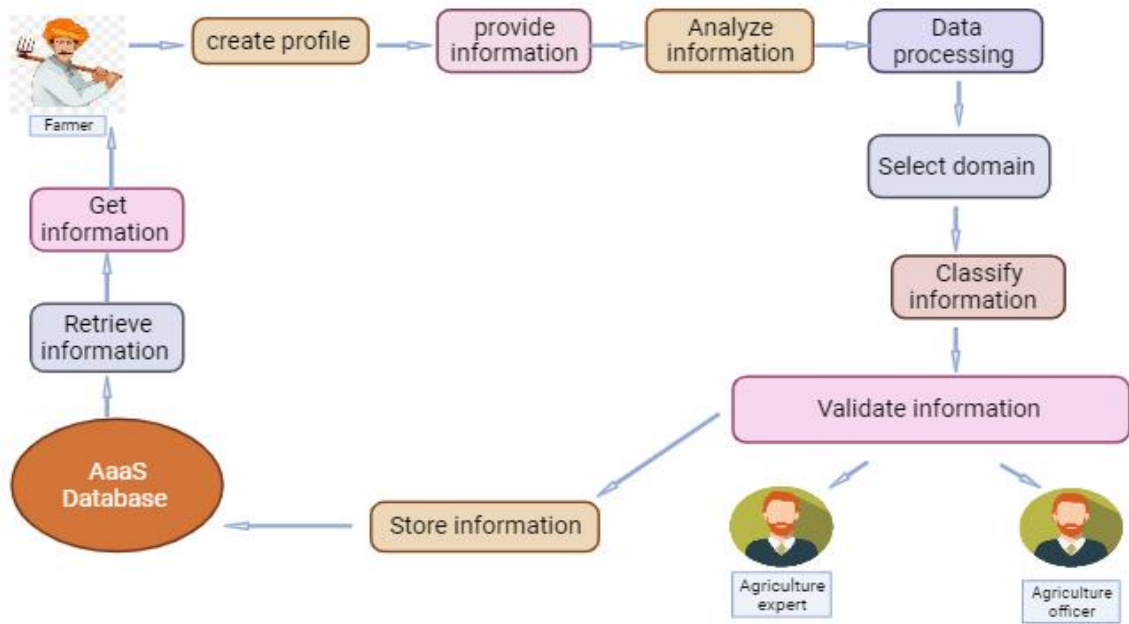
Farmer

create profile

provide information

Analyze information

Data processing

Select domain

Classify information

Validate information

Agriculture expert

Agriculture officer

Store information

AaaS Database

Retrieve information

Get information